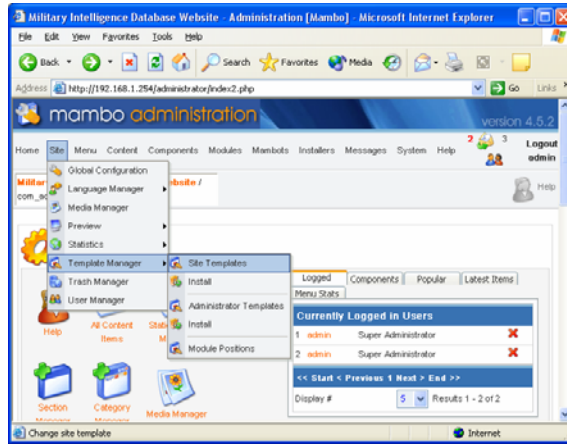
Military Intelligence Database Website - Administration [Mambo] - Microsoft Internet Explorer

File Edit View Favorites Tools Help

Back Search Favorites Media

Address http://192.168.1.254/administrator/index2.php Go Links

mambo administration

version 4.5.2

Home Site Menu Content Components Modules Mambots Installers Messages System Help 2 3 Logout admin

Militar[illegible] Website / com_a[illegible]

Help

Global Configuration
Language Manager
Media Manager
Preview
Statistics
Template Manager
Trash Manager
User Manager

Site Templates
Install
Administrator Templates
Install
Module Positions

Logged | Components | Popular | Latest Items | Menu Stats

Currently Logged in Users

| | | |
|---|---|---|
| 1 | admin | Super Administrator |
| 2 | admin | Super Administrator |

<< Start < Previous 1 Next > End >>

Display # 5 Results 1 - 2 of 2

Help

All Content Items

Stati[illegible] M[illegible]

Section Manager

Category Manager

Media Manager

Change site template

Internet